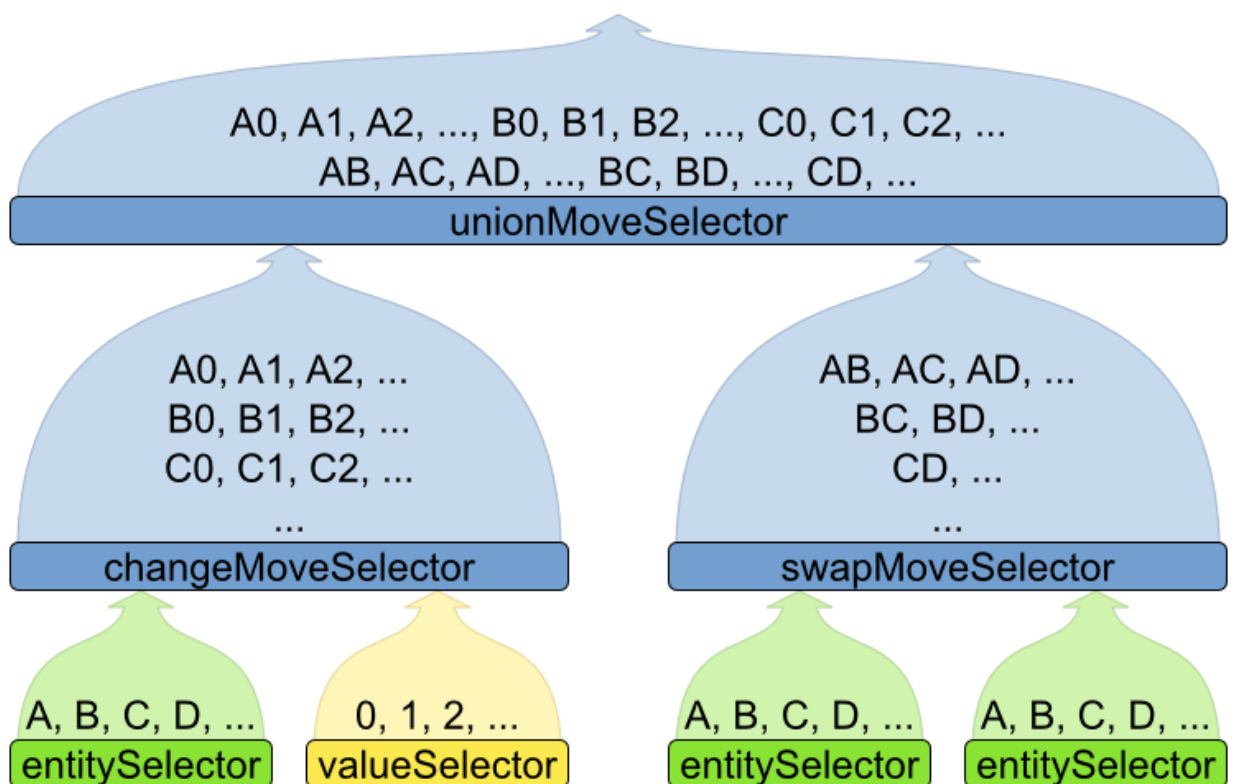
A0, A1, A2, ..., B0, B1, B2, ..., C0, C1, C2, ...
AB, AC, AD, ..., BC, BD, ..., CD, ...

unionMoveSelector

A0, A1, A2, ...
B0, B1, B2, ...
C0, C1, C2, ...
...

changeMoveSelector

AB, AC, AD, ...
BC, BD, ...
CD, ...
...

swapMoveSelector

A, B, C, D, ...

entitySelector

0, 1, 2, ...

valueSelector

A, B, C, D, ...

entitySelector

A, B, C, D, ...

entitySelector